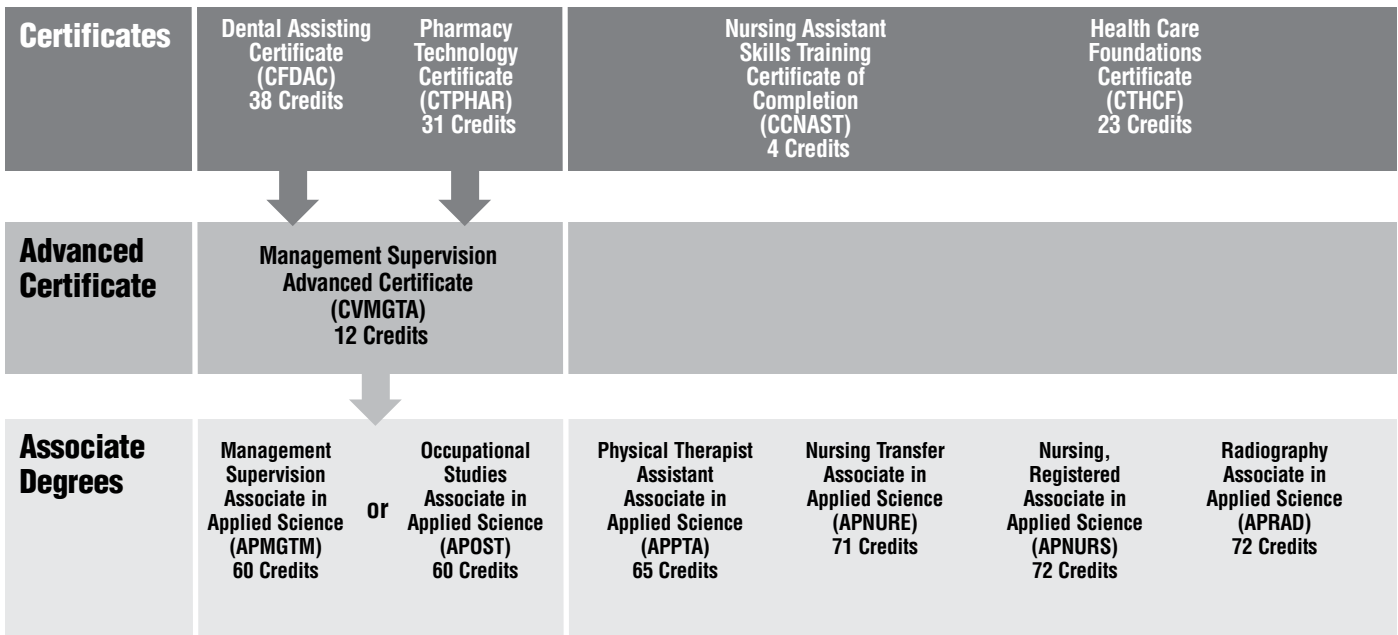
Certificates

Dental Assisting Certificate (CFDAC) 38 Credits

Pharmacy Technology Certificate (CTPHAR) 31 Credits

Nursing Assistant Skills Training Certificate of Completion (CCNAST) 4 Credits

Health Care Foundations Certificate (CTHCF) 23 Credits

Advanced Certificate

Management Supervision Advanced Certificate (CVMGTA) 12 Credits

Associate Degrees

Management Supervision Associate in Applied Science (APMGTM) 60 Credits

or

Occupational Studies Associate in Applied Science (APOST) 60 Credits

Physical Therapist Assistant Associate in Applied Science (APPTA) 65 Credits

Nursing Transfer Associate in Applied Science (APNURE) 71 Credits

Nursing, Registered Associate in Applied Science (APNURS) 72 Credits

Radiography Associate in Applied Science (APRAD) 72 Credits